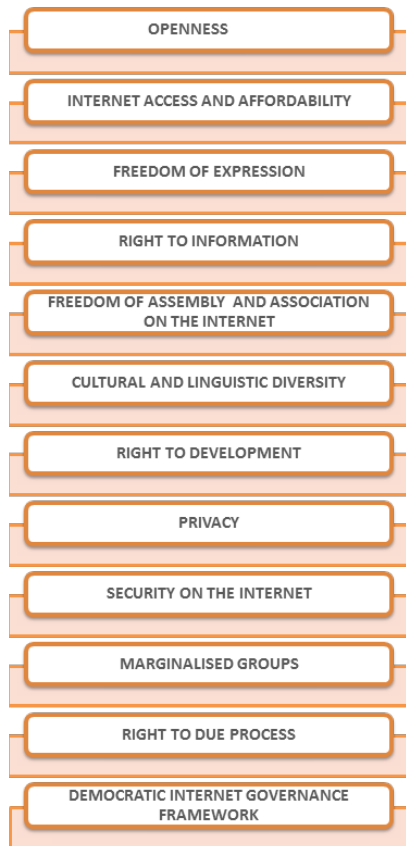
OPENNESS

INTERNET ACCESS AND AFFORDABILITY

FREEDOM OF EXPRESSION

RIGHT TO INFORMATION

FREEDOM OF ASSEMBLY AND ASSOCIATION ON THE INTERNET

CULTURAL AND LINGUISTIC DIVERSITY

RIGHT TO DEVELOPMENT

PRIVACY

SECURITY ON THE INTERNET

MARGINALISED GROUPS

RIGHT TO DUE PROCESS

DEMOCRATIC INTERNET GOVERNANCE FRAMEWORK